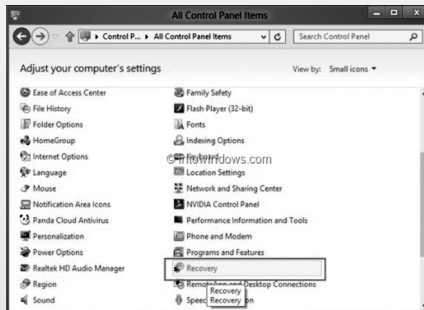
All Control Panel Items

Control P... ▸ All Control Panel Items

Search Control Panel

Adjust your computer's settings

View by: Small icons ▾

Ease of Access Center
File History
Folder Options
HomeGroup
Internet Options
Language
Mouse
Notification Area Icons
Panda Cloud Antivirus
Personalization
Power Options
Realtek HD Audio Manager
Region
Sound

Family Safety
Flash Player (32-bit)
Fonts
Indexing Options
Keyboard
Location Settings
Network and Sharing Center
NVIDIA Control Panel
Performance Information and Tools
Phone and Modem
Programs and Features
Recovery
RemoteApp and Desktop Connections
Speech Recognition

Recovery
Recovery

© intowindows.com